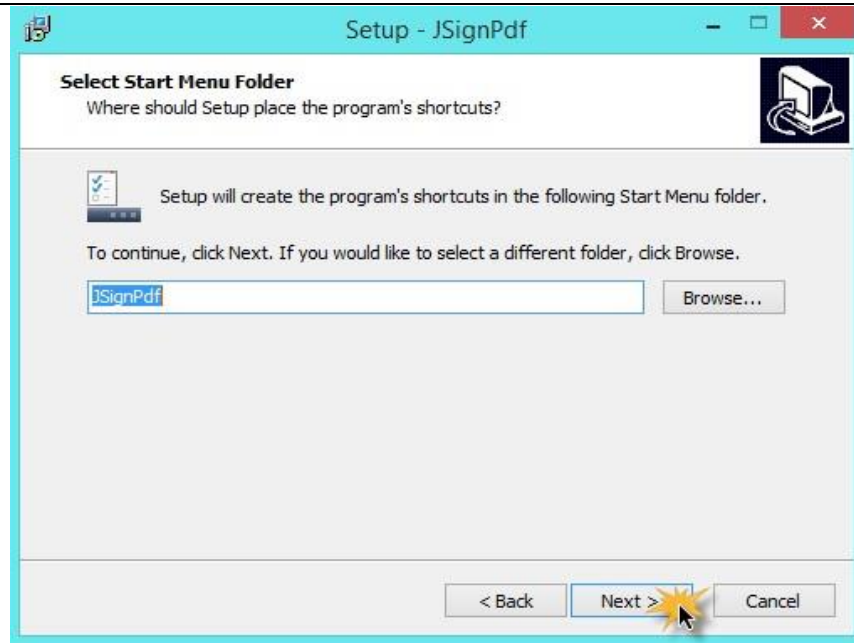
Setup - JSignPdf

Select Start Menu Folder
Where should Setup place the program's shortcuts?

Setup will create the program's shortcuts in the following Start Menu folder.

To continue, click Next. If you would like to select a different folder, click Browse.

JSignPdf

Browse...

< Back

Next >

Cancel